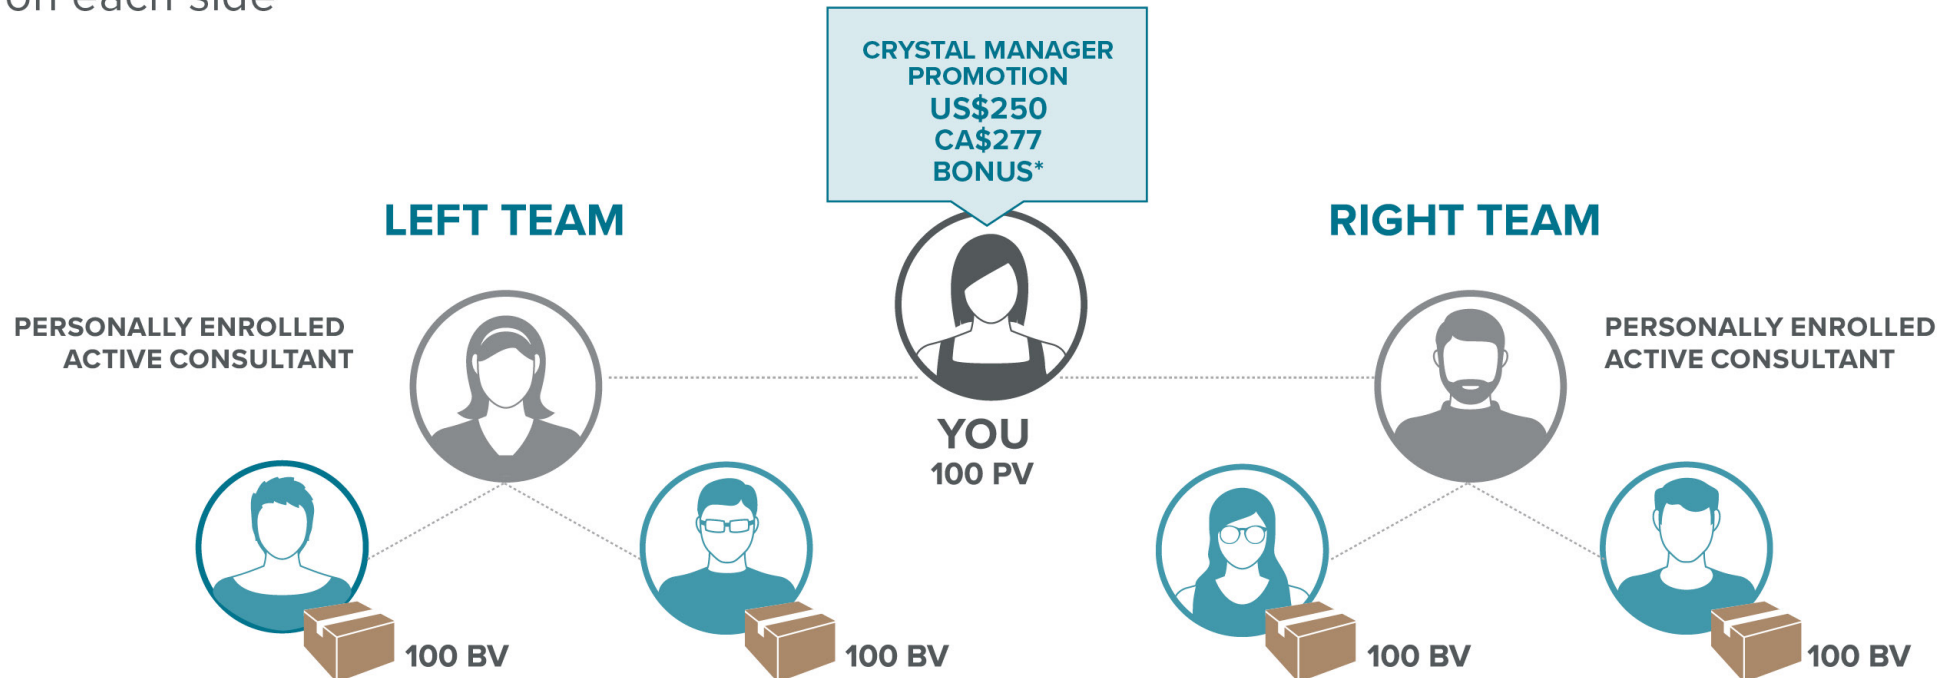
on each side

CRYSTAL MANAGER PROMOTION
US$250
CA$277
BONUS*

LEFT TEAM

RIGHT TEAM

PERSONALLY ENROLLED ACTIVE CONSULTANT

YOU
100 PV

PERSONALLY ENROLLED ACTIVE CONSULTANT

100 BV

100 BV

100 BV

100 BV